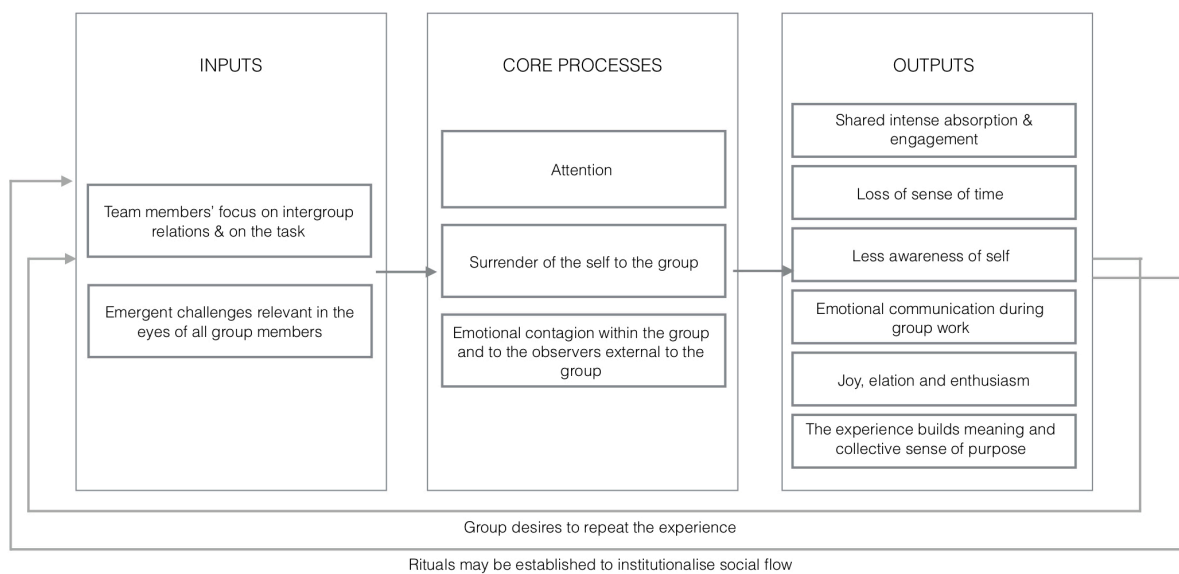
INPUTS

Team members' focus on intergroup relations & on the task

Emergent challenges relevant in the eyes of all group members

CORE PROCESSES

Attention

Surrender of the self to the group

Emotional contagion within the group and to the observers external to the group

OUTPUTS

Shared intense absorption & engagement

Loss of sense of time

Less awareness of self

Emotional communication during group work

Joy, elation and enthusiasm

The experience builds meaning and collective sense of purpose

Group desires to repeat the experience

Rituals may be established to institutionalise social flow